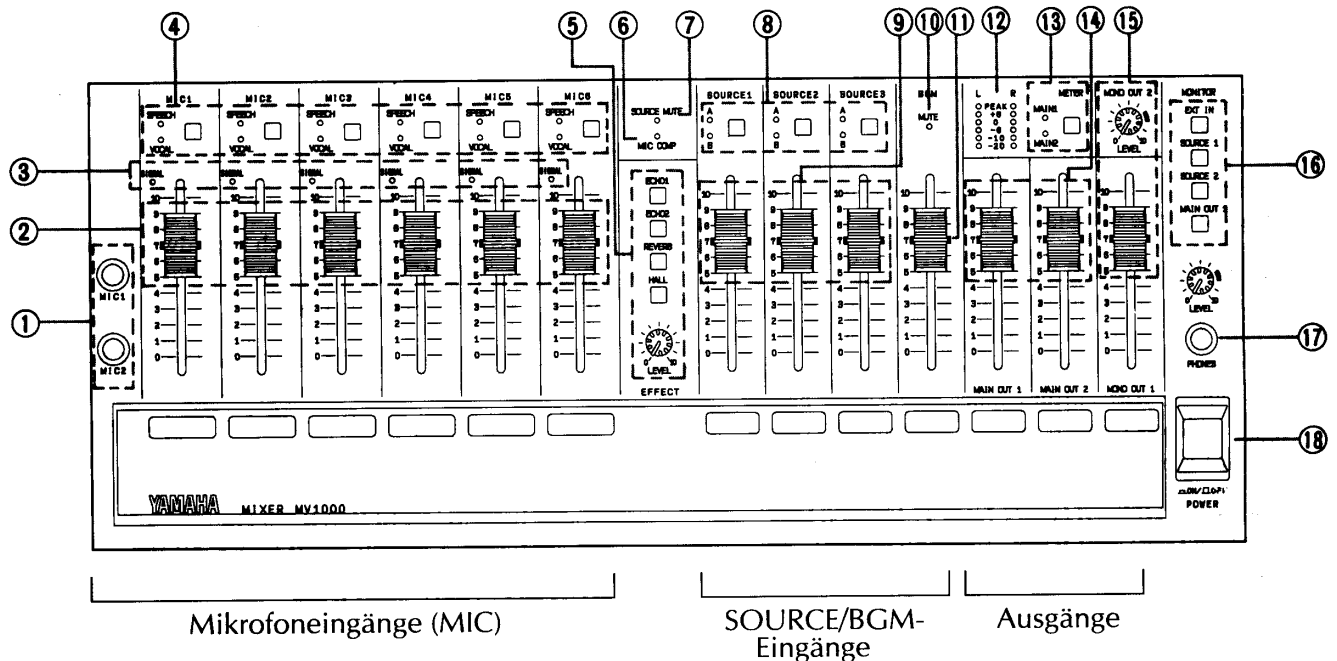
④ ⑤ ⑥ ⑦ ⑧ ⑨ ⑩ ⑪ ⑫ ⑬ ⑭ ⑮

③ ② ① ⑯ ⑰ ⑱

MIC1 MIC2 MIC3 MIC4 MIC5 MIC6

SPEECH VOCAL SPEECH VOCAL SPEECH VOCAL SPEECH VOCAL SPEECH VOCAL SPEECH VOCAL

SIGNAL SIGNAL SIGNAL SIGNAL SIGNAL SIGNAL

SOURCE MUTE

MIC COMP

ECHO1 ECHO2 REVERB HALL

LEVEL

EFFECT

SOURCE1 A B SOURCE2 A B SOURCE3 A B

BGM MUTE

L R PEAK +6 0 -6 -10 -20

METER MAIN1 MAIN2

MONO OUT 2 LEVEL

MONITOR EXT IN SOURCE 1 SOURCE 2 MAIN OUT 2

LEVEL

PHONES

MIC1 MIC2

10 9 8 7 6 5 4 3 2 1 0

MAIN OUT 1 MAIN OUT 2 MONO OUT 1

YAMAHA MIXER MV1000

ON/OFF POWER

Mikrofoneingänge (MIC)

SOURCE/BGM-Eingänge

Ausgänge